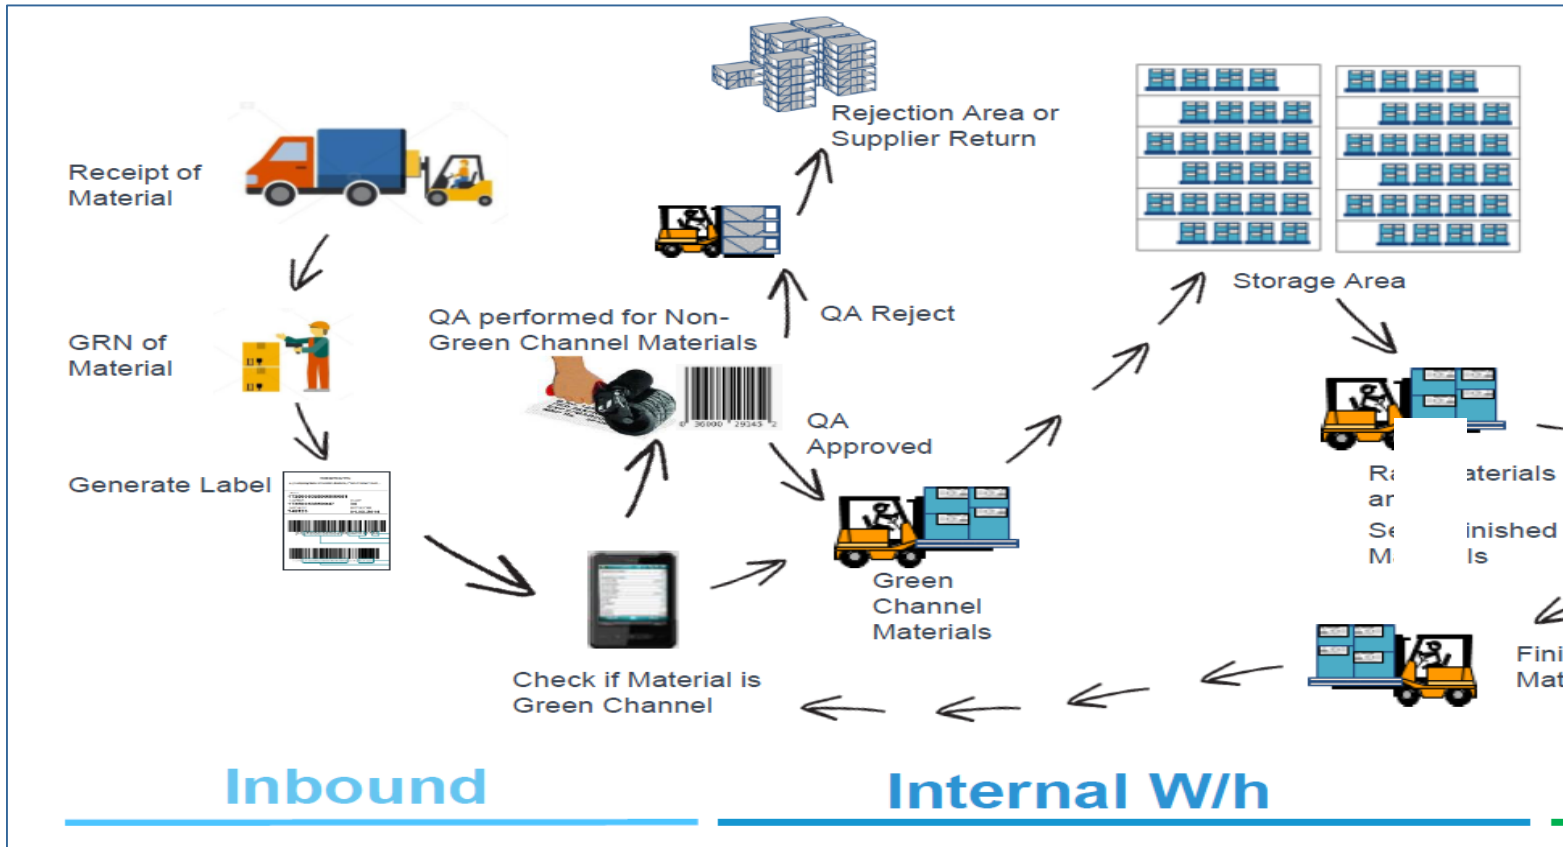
Receipt of Material

GRN of Material

Generate Label

QA performed for Non-Green Channel Materials

Rejection Area or Supplier Return

QA Reject

QA Approved

Green Channel Materials

Check if Material is Green Channel

Storage Area

Ra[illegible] aterials ar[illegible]

Se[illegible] inished M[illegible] ls

Fini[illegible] Mat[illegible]

Inbound

Internal W/h